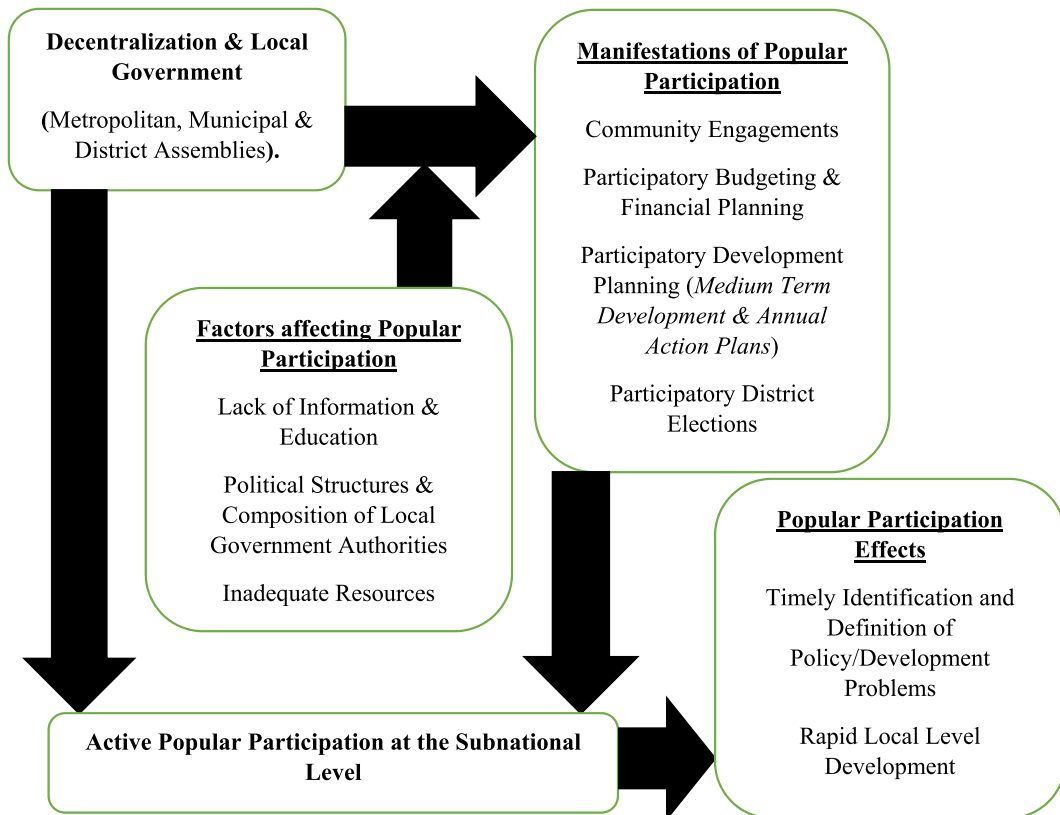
**Decentralization & Local Government**

**(**Metropolitan, Municipal & District Assemblies**).**

**Manifestations of Popular Participation**

Community Engagements

Participatory Budgeting & Financial Planning

Participatory Development Planning (*Medium Term Development & Annual Action Plans*)

Participatory District Elections

**Factors affecting Popular Participation**

Lack of Information & Education

Political Structures & Composition of Local Government Authorities

Inadequate Resources

**Popular Participation Effects**

Timely Identification and Definition of Policy/Development Problems

Rapid Local Level Development

**Active Popular Participation at the Subnational Level**